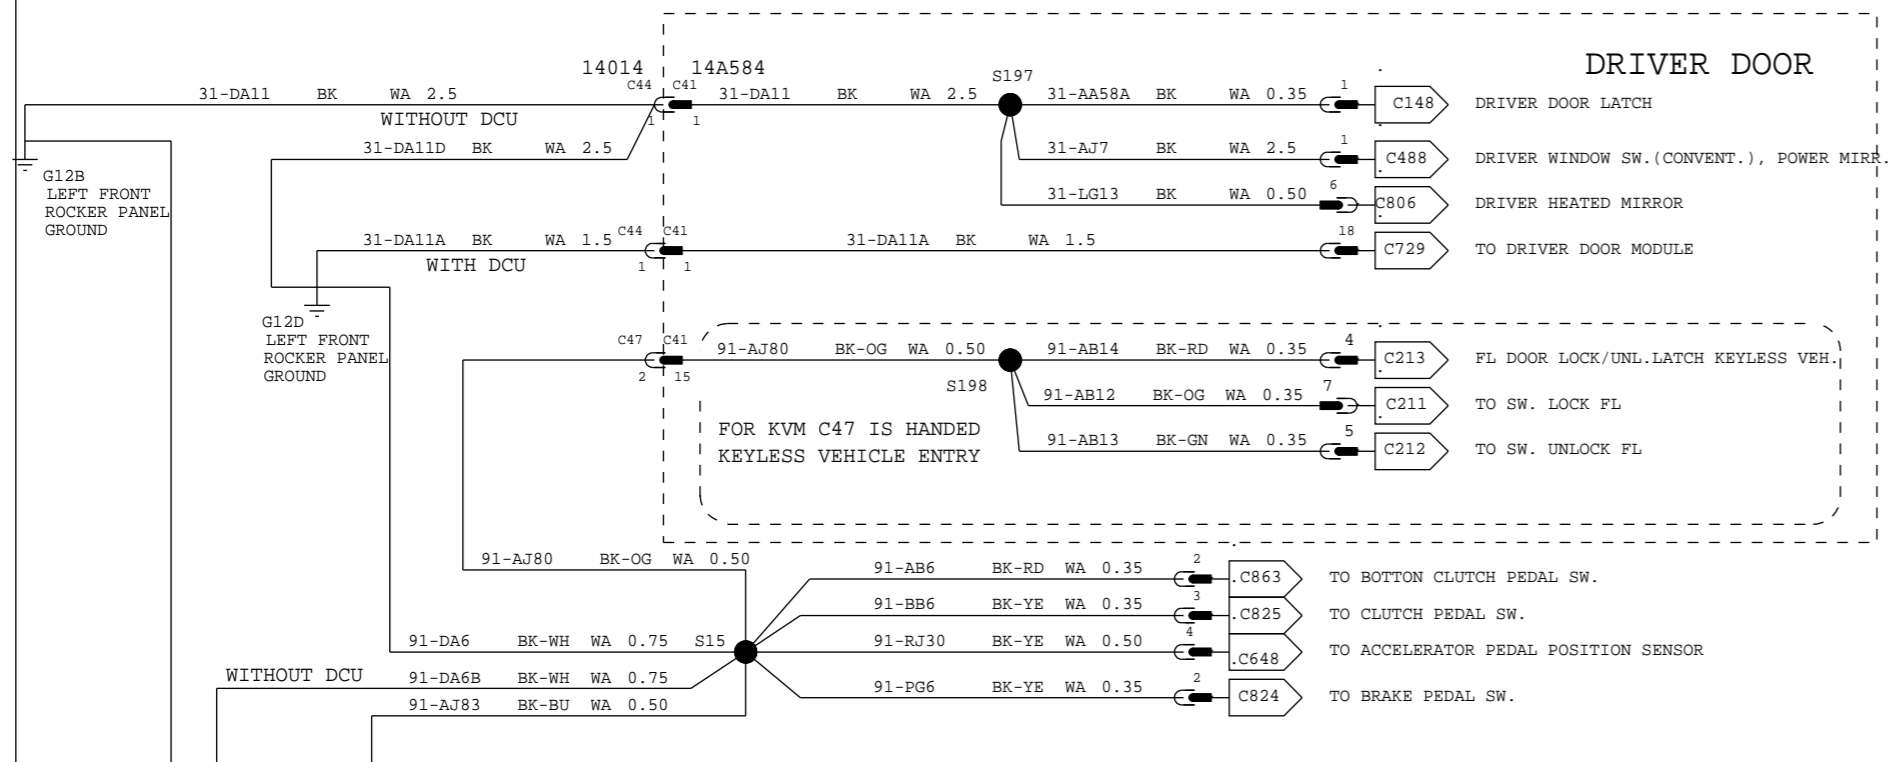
DRIVER DOOR

14014 14A584

31-DA11 BK WA 2.5
C44 C41
1 1
WITHOUT DCU
31-DA11 BK WA 2.5
S197
31-AA58A BK WA 0.35
1
C148
DRIVER DOOR LATCH

31-DA11D BK WA 2.5
31-AJ7 BK WA 2.5
1
C488
DRIVER WINDOW SW.(CONVENT.), POWER MIRR.

G12B
LEFT FRONT
ROCKER PANEL
GROUND

31-LG13 BK WA 0.50
6
C806
DRIVER HEATED MIRROR

31-DA11A BK WA 1.5
C44 C41
1 1
WITH DCU
31-DA11A BK WA 1.5
18
C729
TO DRIVER DOOR MODULE

G12D
LEFT FRONT
ROCKER PANEL
GROUND

C47 C41
2 15
91-AJ80 BK-OG WA 0.50
91-AB14 BK-RD WA 0.35
4
C213
FL DOOR LOCK/UNL.LATCH KEYLESS VEH.

S198
91-AB12 BK-OG WA 0.35
7
C211
TO SW. LOCK FL

FOR KVM C47 IS HANDED
KEYLESS VEHICLE ENTRY
91-AB13 BK-GN WA 0.35
5
C212
TO SW. UNLOCK FL

91-AJ80 BK-OG WA 0.50
91-AB6 BK-RD WA 0.35
2
C863
TO BOTTON CLUTCH PEDAL SW.

91-BB6 BK-YE WA 0.35
3
C825
TO CLUTCH PEDAL SW.

91-DA6 BK-WH WA 0.75 S15
91-RJ30 BK-YE WA 0.50
4
C648
TO ACCELERATOR PEDAL POSITION SENSOR

WITHOUT DCU
91-DA6B BK-WH WA 0.75
91-PG6 BK-YE WA 0.35
2
C824
TO BRAKE PEDAL SW.

91-AJ83 BK-BU WA 0.50